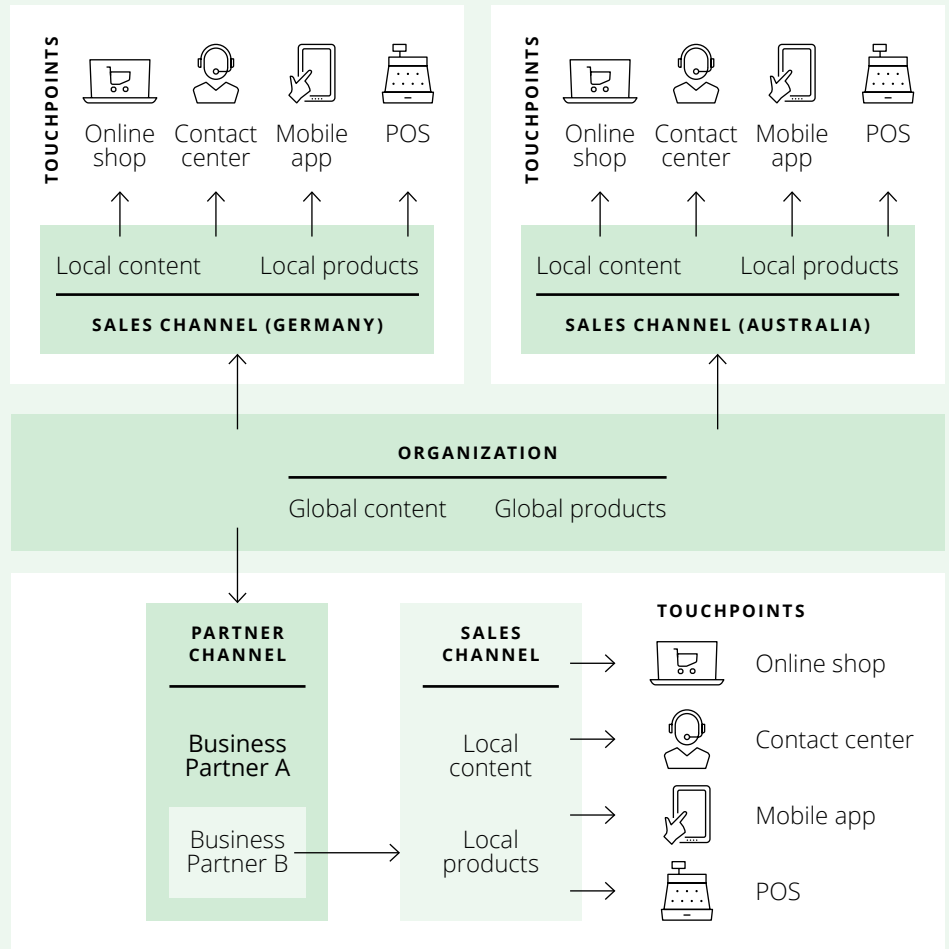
TOUCHPOINTS

Online shop

Contact center

Mobile app

POS

Local content

Local products

SALES CHANNEL (GERMANY)

TOUCHPOINTS

Online shop

Contact center

Mobile app

POS

Local content

Local products

SALES CHANNEL (AUSTRALIA)

ORGANIZATION

Global content

Global products

PARTNER CHANNEL

Business Partner A

Business Partner B

SALES CHANNEL

Local content

Local products

TOUCHPOINTS

Online shop

Contact center

Mobile app

POS